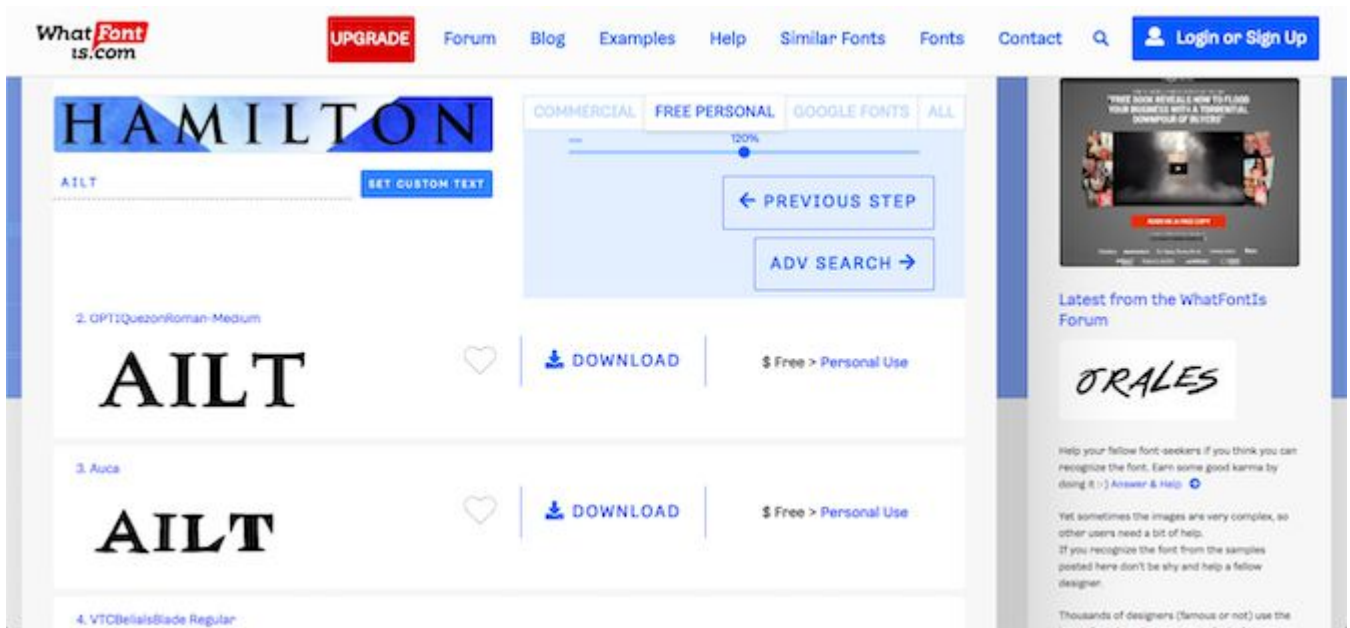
What Font is.com

UPGRADE Forum Blog Examples Help Similar Fonts Fonts Contact Login or Sign Up

HAMILTON

AILT

SET CUSTOM TEXT

COMMERCIAL FREE PERSONAL GOOGLE FONTS ALL

120%

← PREVIOUS STEP

ADV SEARCH →

2. OPTIQuezonRoman-Medium

AILT

DOWNLOAD

$ Free > Personal Use

3. Auca

AILT

DOWNLOAD

$ Free > Personal Use

4. VTCBelialsBlade Regular

"FREE BOOK REVEALS HOW TO FLOOD YOUR BUSINESS WITH A TORRENTIAL DOWNPOUR OF BUYERS"

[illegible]

Latest from the WhatFontIs Forum

ORALES

Help your fellow font-seekers if you think you can recognize the font. Earn some good karma by doing it :-) Answer & Help

Yet sometimes the images are very complex, so other users need a bit of help.
If you recognize the font from the samples posted here don't be shy and help a fellow designer.

Thousands of designers (famous or not) use the